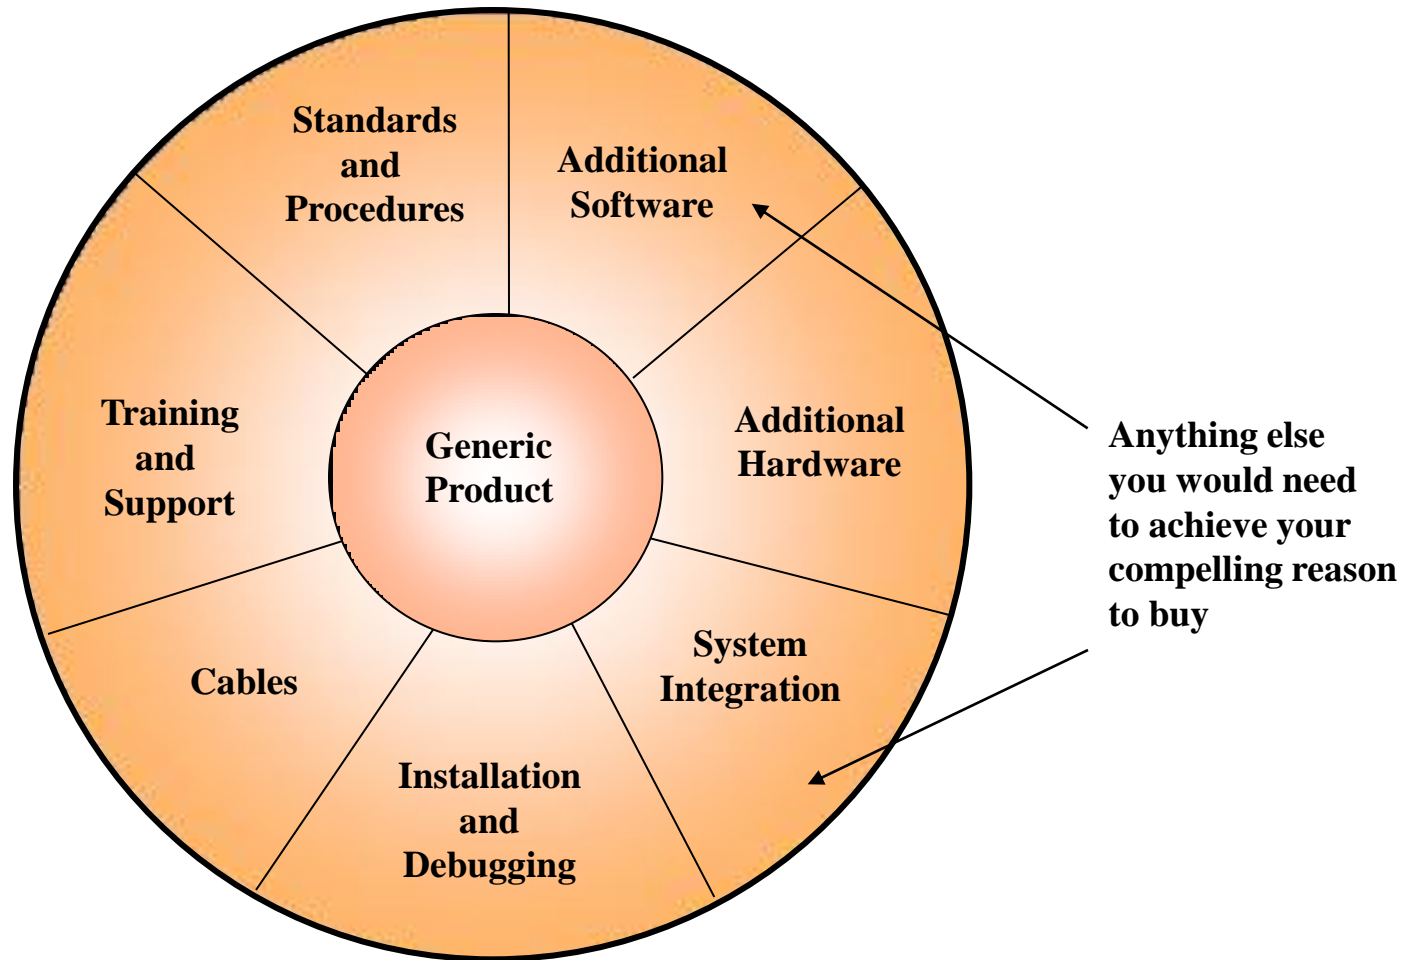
Standards and Procedures

Additional Software

Training and Support

Generic Product

Additional Hardware

Anything else you would need to achieve your compelling reason to buy

System Integration

Cables

Installation and Debugging